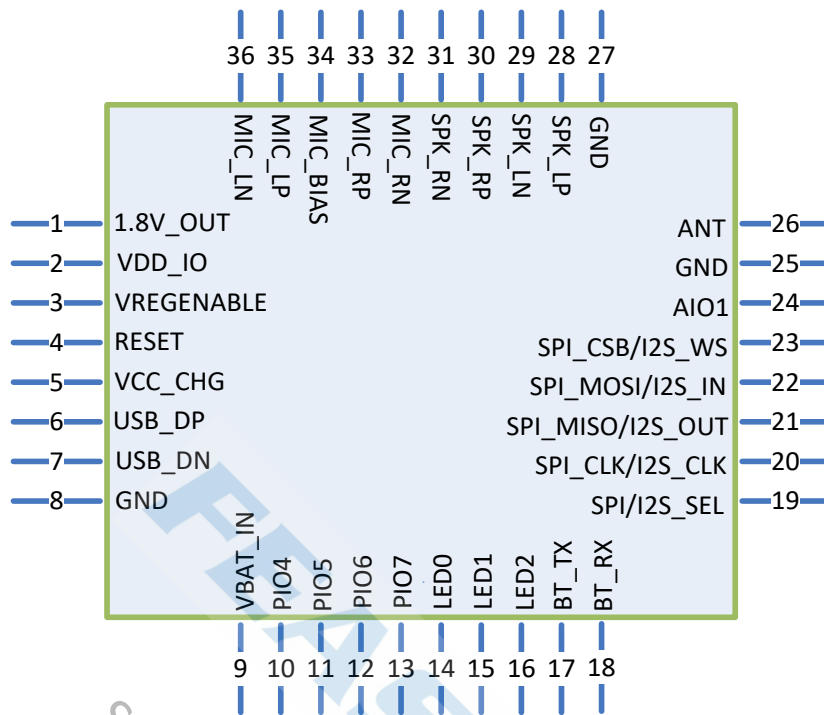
36 35 34 33 32 31 30 29 28 27

MIC_LN MIC_LP MIC_BIAS MIC_RP MIC_RN SPK_RN SPK_RP SPK_LN SPK_LP GND

1 1.8V_OUT
2 VDD_IO
3 VREGENABLE
4 RESET
5 VCC_CHG
6 USB_DP
7 USB_DN
8 GND

ANT 26
GND 25
AIO1 24
SPI_CSB/I2S_WS 23
SPI_MOSI/I2S_IN 22
SPI_MISO/I2S_OUT 21
SPI_CLK/I2S_CLK 20
SPI/I2S_SEL 19

VBAT_IN PIO4 PIO5 PIO6 PIO7 LED0 LED1 LED2 BT_TX BT_RX

9 10 11 12 13 14 15 16 17 18